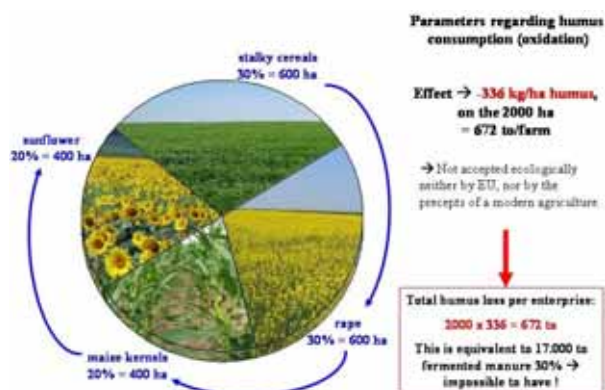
stalky cereals
30% = 600 ha

sunflower
20% = 400 ha

rape
30% = 600 ha

maize kernels
20% = 400 ha

Parameters regarding humus consumption (oxidation)

Effect → -336 kg/ha humus, on the 2000 ha = 672 to/farm

→ Not accepted ecologically neither by EU, nor by the precepts of a modern agriculture

Total humus loss per enterprises:
2000 x 336 = 672 to
This is equivalent to 17.000 to fermented manure 30% → impossible to have !